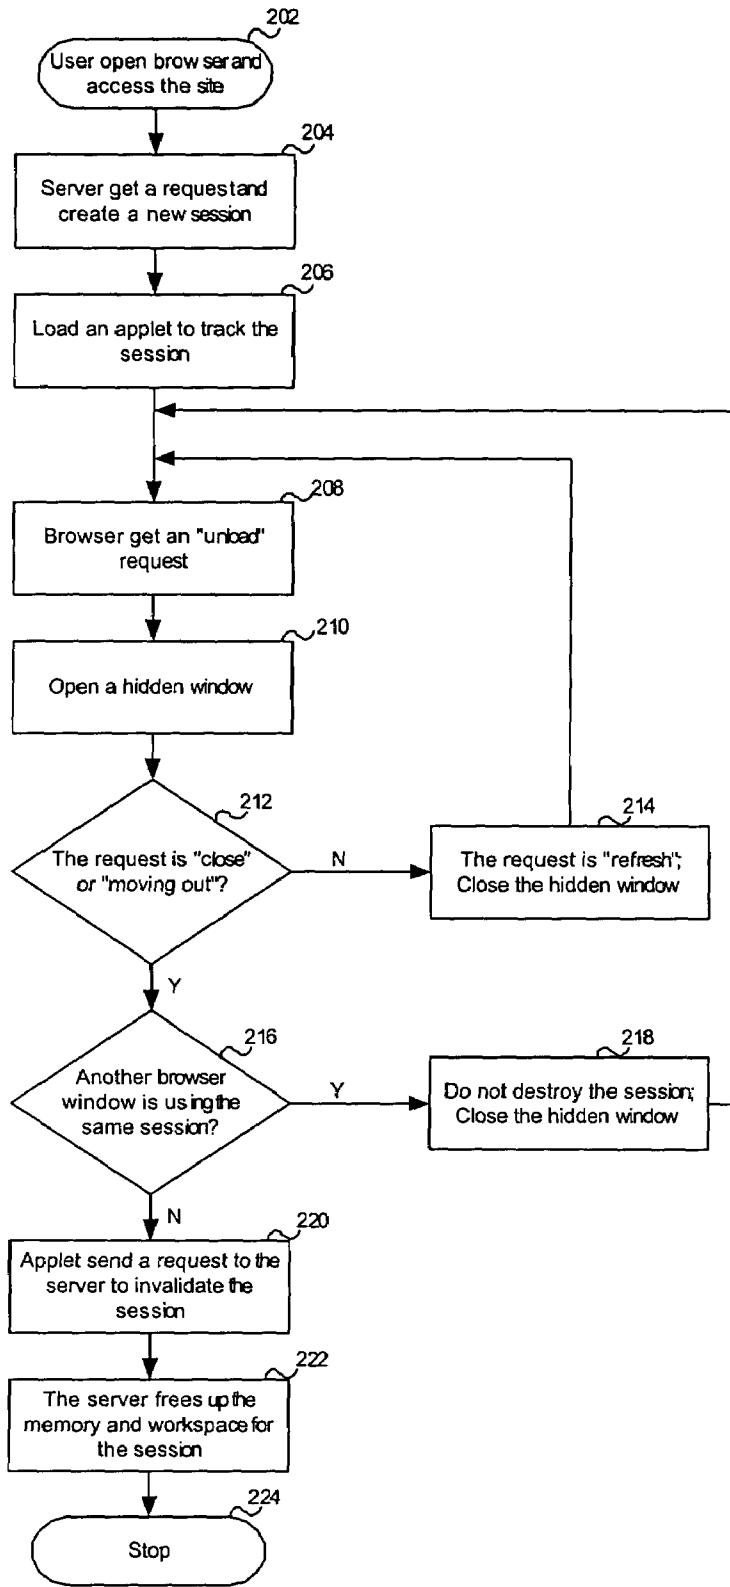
202

User open browser and access the site

204

Server get a request and create a new session

206

Load an applet to track the session

208

Browser get an "unload" request

210

Open a hidden window

212

The request is "close" or "moving out"?

N

214

The request is "refresh"; Close the hidden window

Y

216

Another browser window is using the same session?

Y

218

Do not destroy the session; Close the hidden window

N

220

Applet send a request to the server to invalidate the session

222

The server frees up the memory and workspace for the session

224

Stop